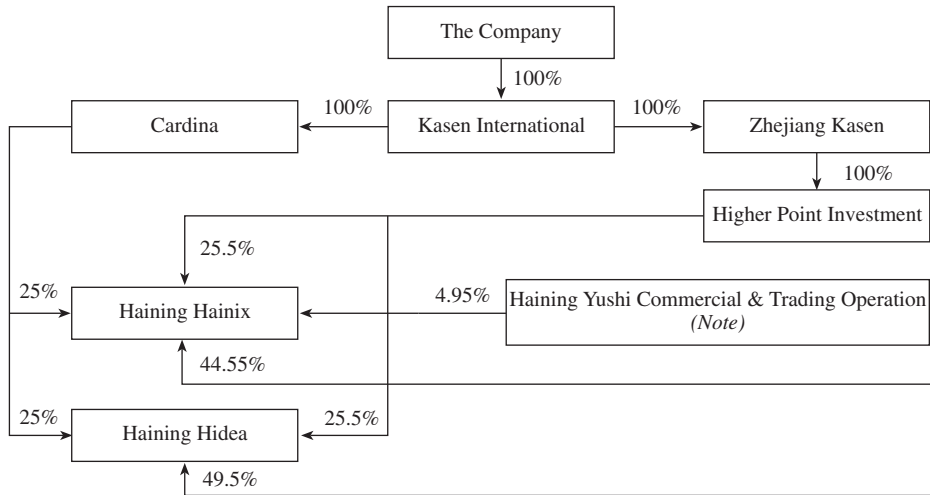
The Company

100%

100%

Cardina

Kasen International

100%

Zhejiang Kasen

100%

Higher Point Investment

25.5%

25%

Haining Hainix

4.95%

Haining Yushi Commercial & Trading Operation
*(Note)*

44.55%

25%

Haining Hidea

25.5%

49.5%